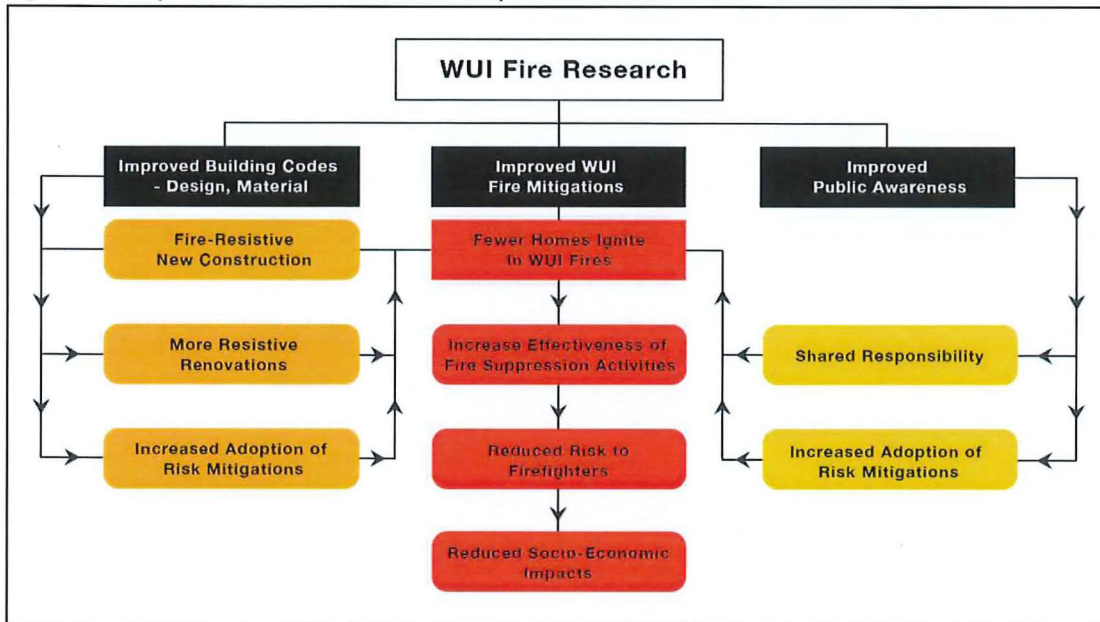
WUI Fire Research

Improved Building Codes - Design, Material

Improved WUI Fire Mitigations

Improved Public Awareness

Fire-Resistive New Construction

Fewer Homes Ignite in WUI Fires

More Resistive Renovations

Increase Effectiveness of Fire Suppression Activities

Shared Responsibility

Increased Adoption of Risk Mitigations

Reduced Risk to Firefighters

Increased Adoption of Risk Mitigations

Reduced Socio-Economic Impacts